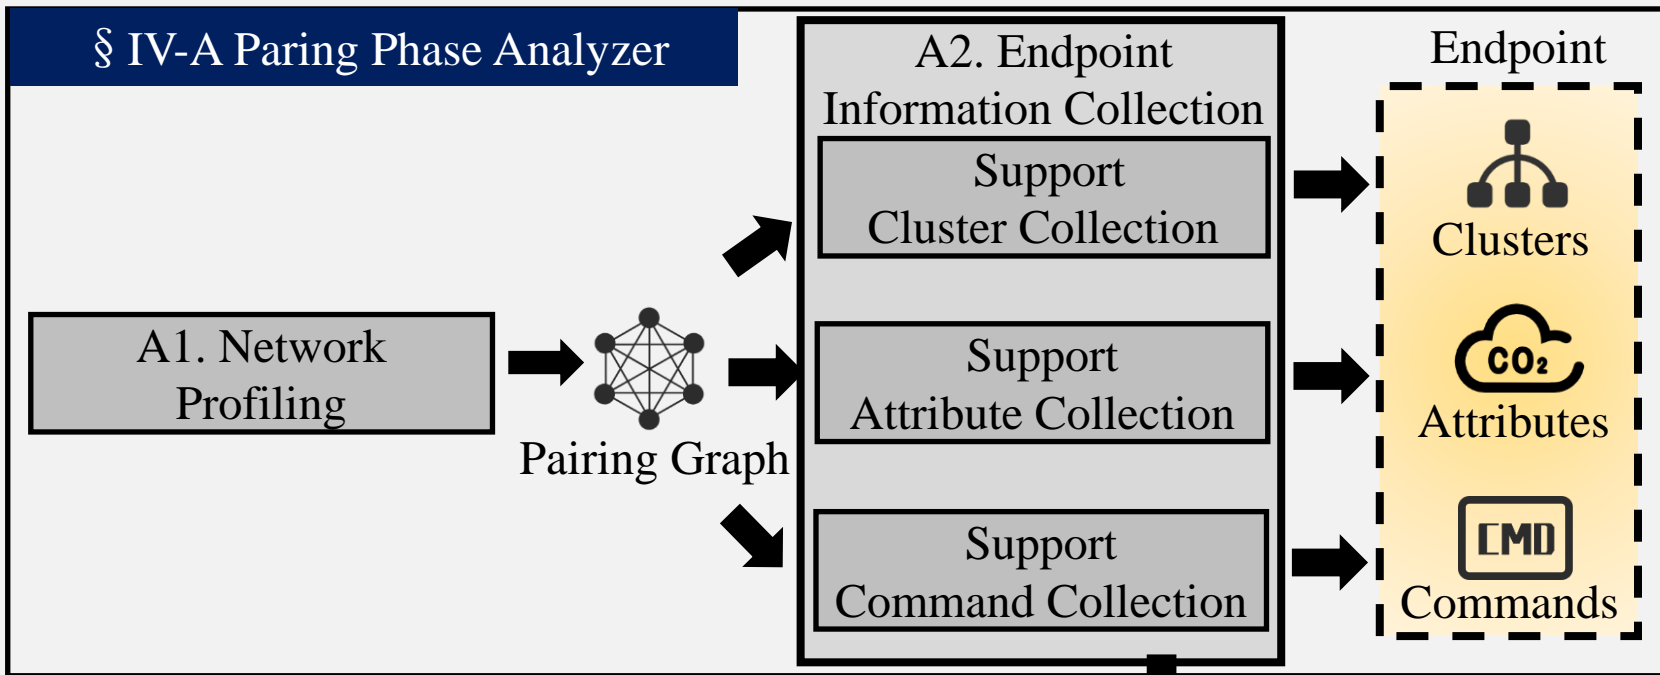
§ IV-A Paring Phase Analyzer

A1. Network Profiling

Pairing Graph

A2. Endpoint Information Collection

Support Cluster Collection

Support Attribute Collection

Support Command Collection

Endpoint

Clusters

$CO_2$

Attributes

CMD

Commands